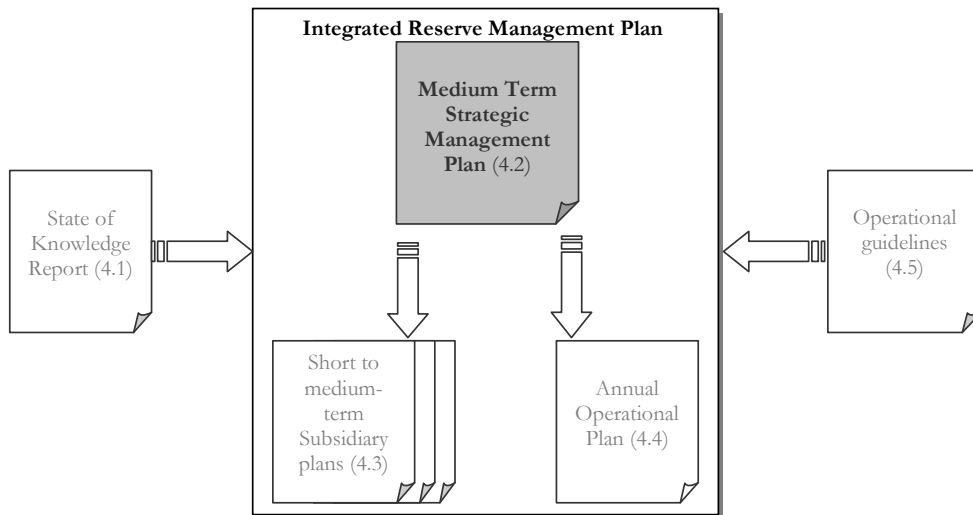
Integrated Reserve Management Plan

**Medium Term Strategic Management Plan** (4.2)

State of Knowledge Report (4.1)

Operational guidelines (4.5)

Short to medium-term Subsidiary plans (4.3)

Annual Operational Plan (4.4)